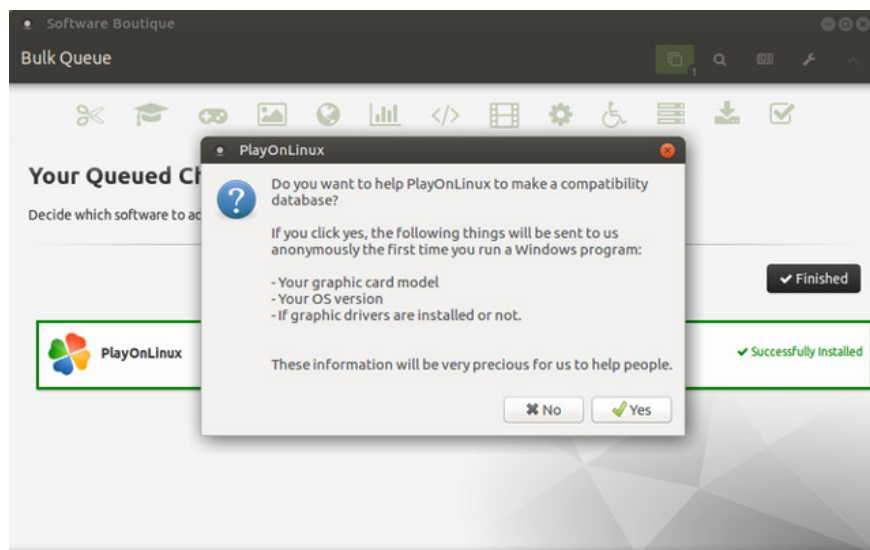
Software Boutique

Bulk Queue

1

Your Queued Ch

Decide which software to ac

PlayOnLinux

Do you want to help PlayOnLinux to make a compatibility database?

If you click yes, the following things will be sent to us anonymously the first time you run a Windows program:

- Your graphic card model
- Your OS version
- If graphic drivers are installed or not.

These information will be very precious for us to help people.

No

Yes

Finished

PlayOnLinux

Successfully Installed